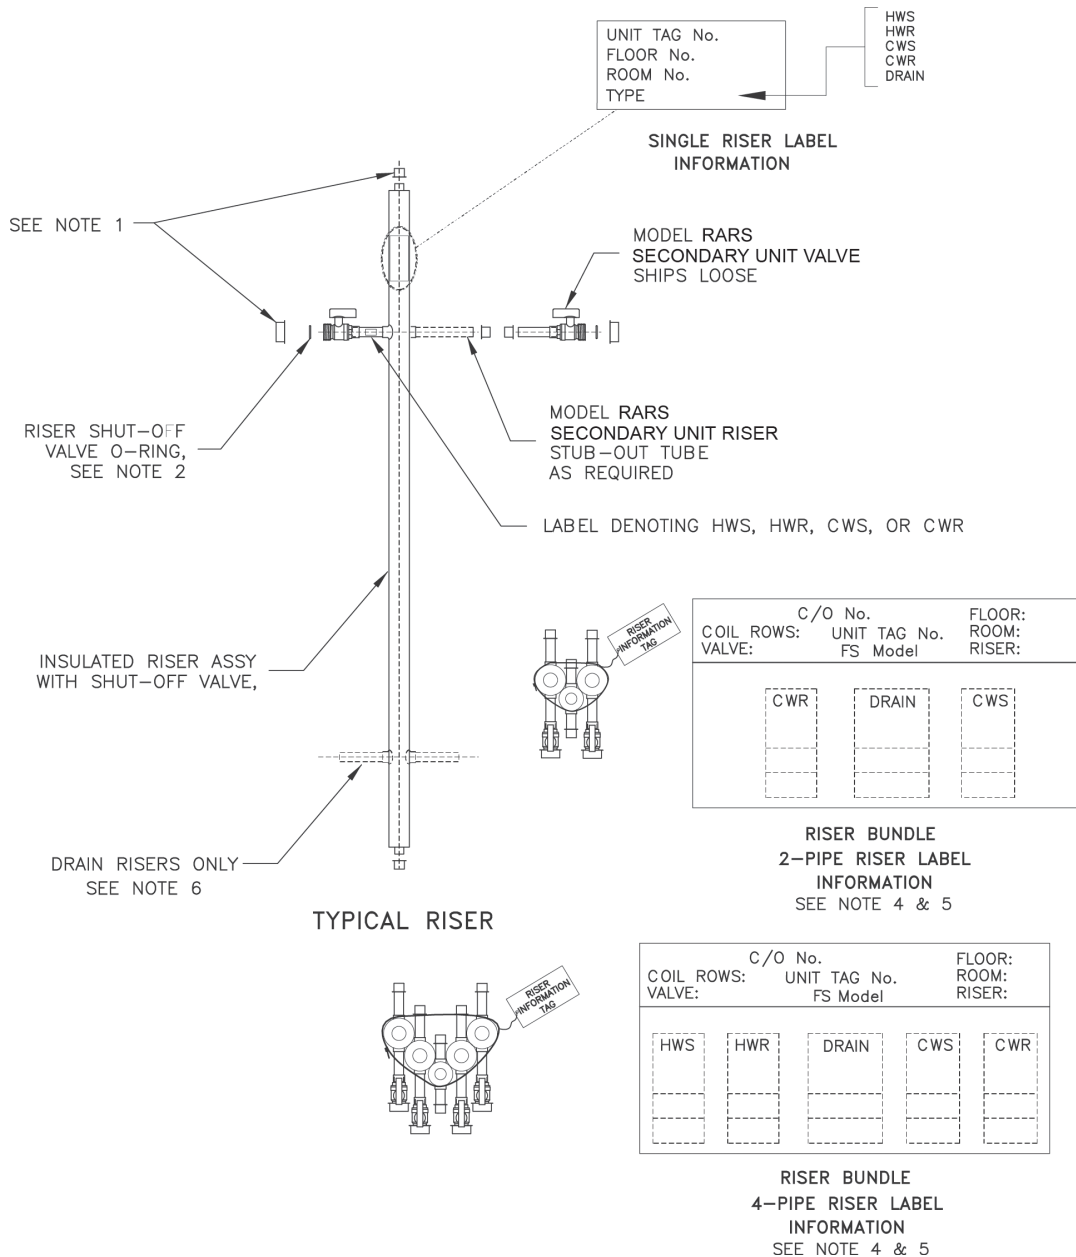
UNIT TAG No.
FLOOR No.
ROOM No.
TYPE

HWS
HWR
CWS
CWR
DRAIN

SINGLE RISER LABEL INFORMATION

SEE NOTE 1

MODEL RARS
SECONDARY UNIT VALVE
SHIPS LOOSE

RISER SHUT-OFF VALVE O-RING, SEE NOTE 2

MODEL RARS
SECONDARY UNIT RISER
STUB-OUT TUBE
AS REQUIRED

LABEL DENOTING HWS, HWR, CWS, OR CWR

RISER INFORMATION TAG

| C/O No. | | FLOOR: |
|---|---|---|
| COIL ROWS: | UNIT TAG No. | ROOM: |
| VALVE: | FS Model | RISER: |
| CWR | DRAIN | CWS |

INSULATED RISER ASSY WITH SHUT-OFF VALVE,

RISER BUNDLE
2-PIPE RISER LABEL
INFORMATION
SEE NOTE 4 & 5

DRAIN RISERS ONLY
SEE NOTE 6

TYPICAL RISER

RISER INFORMATION TAG

| C/O No. | | FLOOR: |
|---|---|---|
| COIL ROWS: | UNIT TAG No. | ROOM: |
| VALVE: | FS Model | RISER: |

| HWS | HWR | DRAIN | CWS | CWR |
|---|---|---|---|---|

RISER BUNDLE
4-PIPE RISER LABEL
INFORMATION
SEE NOTE 4 & 5